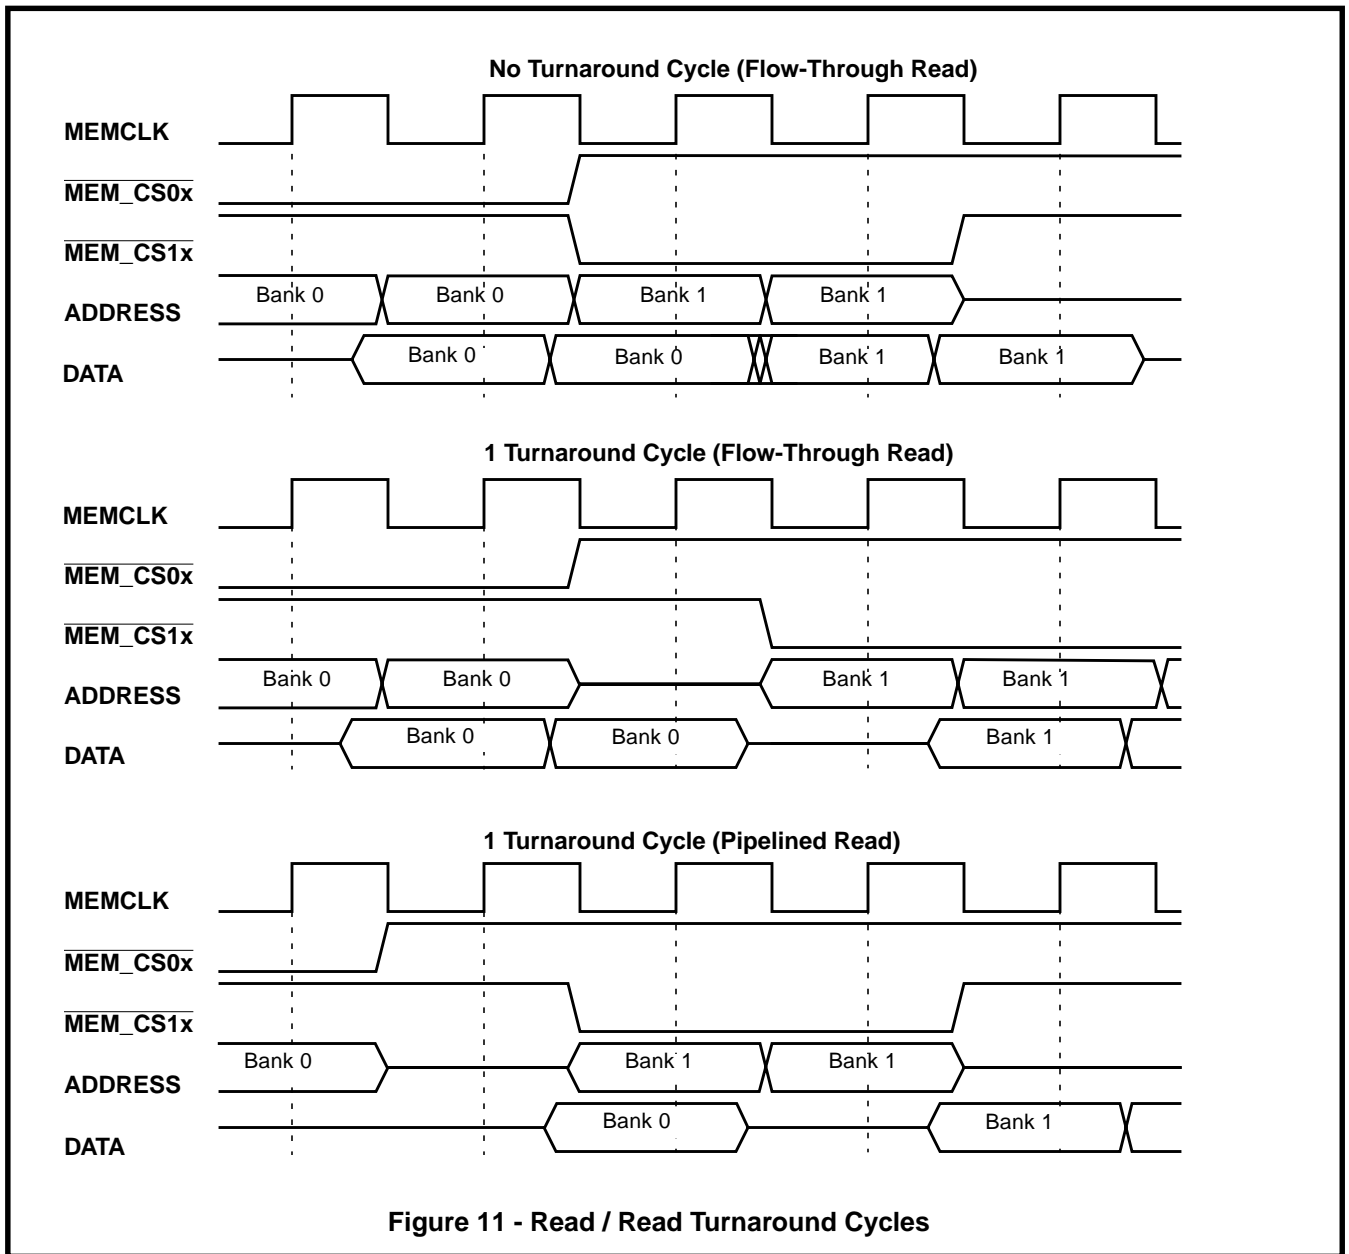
No Turnaround Cycle (Flow-Through Read)

MEMCLK

$\overline{\text{MEM\_CS0x}}$

$\overline{\text{MEM\_CS1x}}$

ADDRESS

Bank 0 Bank 0 Bank 1 Bank 1

DATA

Bank 0 Bank 0 Bank 1 Bank 1

1 Turnaround Cycle (Flow-Through Read)

MEMCLK

$\overline{\text{MEM\_CS0x}}$

$\overline{\text{MEM\_CS1x}}$

ADDRESS

Bank 0 Bank 0 Bank 1 Bank 1

DATA

Bank 0 Bank 0 Bank 1

1 Turnaround Cycle (Pipelined Read)

MEMCLK

$\overline{\text{MEM\_CS0x}}$

$\overline{\text{MEM\_CS1x}}$

ADDRESS

Bank 0 Bank 1 Bank 1

DATA

Bank 0 Bank 1

Figure 11 - Read / Read Turnaround Cycles